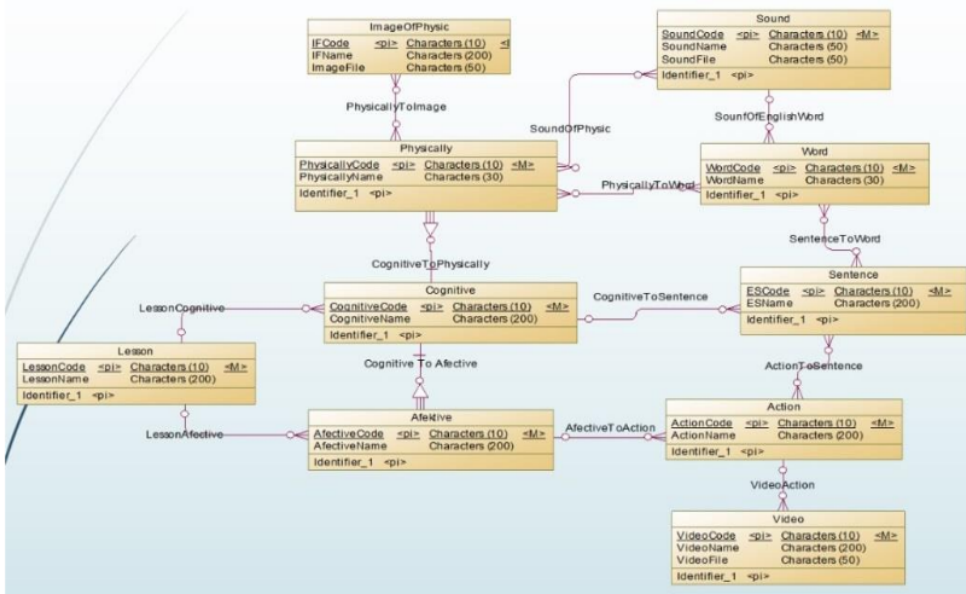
ImageOfPhysic
IFCode <pi> Characters (10) <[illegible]
IFName Characters (200)
ImageFile Characters (50)

Sound
SoundCode <pi> Characters (10) <M>
SoundName Characters (50)
SoundFile Characters (50)
Identifier_1 <pi>

PhysicallyToImage

SoundOfPhysic

SounfOfEnglishWord

Physically
PhysicallyCode <pi> Characters (10) <M>
PhysicallyName Characters (30)
Identifier_1 <pi>

PhysicallyToWord

Word
WordCode <pi> Characters (10) <M>
WordName Characters (30)
Identifier_1 <pi>

SentenceToWord

CognitiveToPhysically

Cognitive
CognitiveCode <pi> Characters (10) <M>
CognitiveName Characters (200)
Identifier_1 <pi>

CognitiveToSentence

Sentence
ESCode <pi> Characters (10) <M>
ESName Characters (200)
Identifier_1 <pi>

LessonCognitive

Lesson
LessonCode <pi> Characters (10) <M>
LessonName Characters (200)
Identifier_1 <pi>

Cognitive To Afective

ActionToSentence

LessonAfective

Afektive
AfectiveCode <pi> Characters (10) <M>
AfectiveName Characters (200)
Identifier_1 <pi>

AfectiveToAction

Action
ActionCode <pi> Characters (10) <M>
ActionName Characters (200)
Identifier_1 <pi>

VideoAction

Video
VideoCode <pi> Characters (10) <M>
VideoName Characters (200)
VideoFile Characters (50)
Identifier_1 <pi>